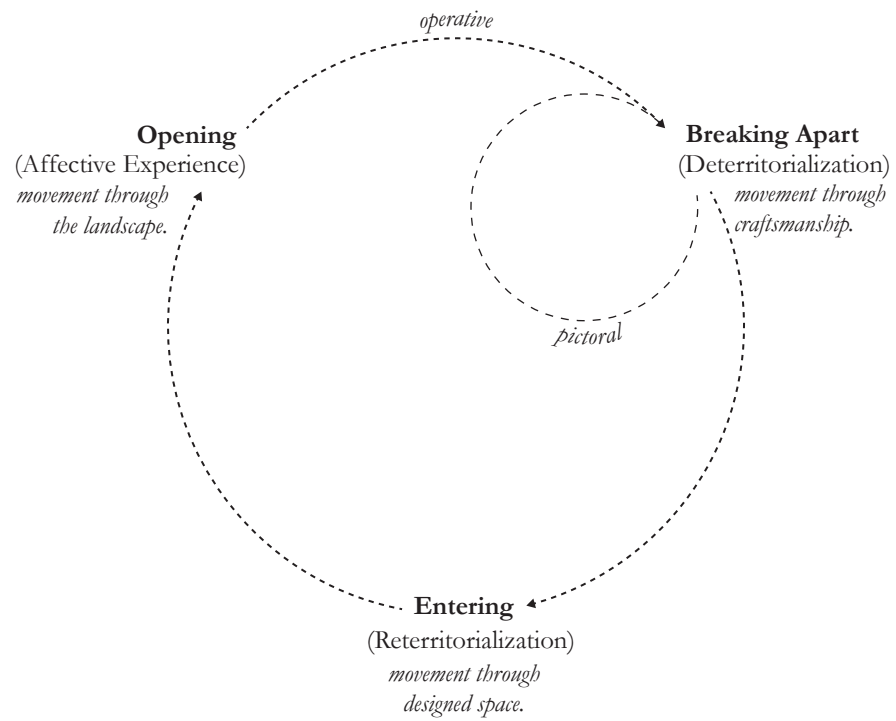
operative

Opening
(Affective Experience)
movement through the landscape.

Breaking Apart
(Deterritorialization)
movement through craftsmanship.

pictoral

Entering
(Reterritorialization)
movement through designed space.